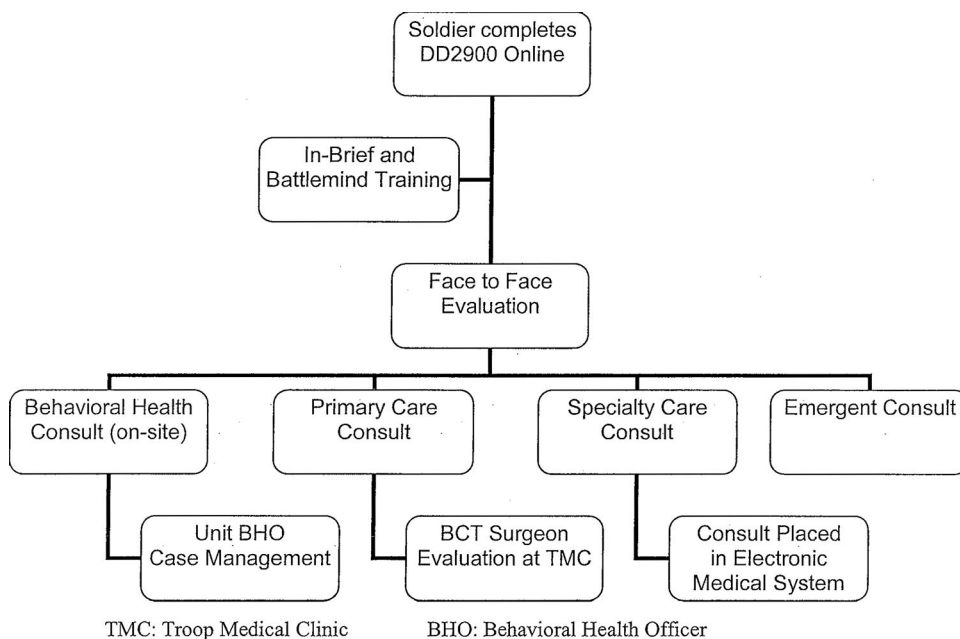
Soldier completes DD2900 Online

In-Brief and Battlemind Training

Face to Face Evaluation

Behavioral Health Consult (on-site)

Primary Care Consult

Specialty Care Consult

Emergent Consult

Unit BHO Case Management

BCT Surgeon Evaluation at TMC

Consult Placed in Electronic Medical System

TMC: Troop Medical Clinic

BHO: Behavioral Health Officer